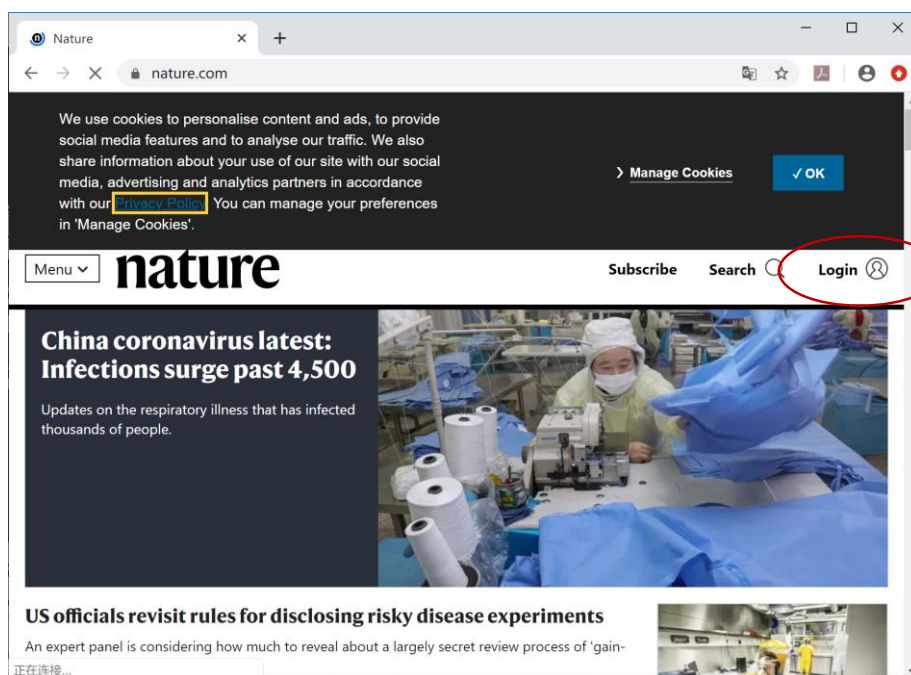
Nature ×

nature.com

We use cookies to personalise content and ads, to provide social media features and to analyse our traffic. We also share information about your use of our site with our social media, advertising and analytics partners in accordance with our Privacy Policy. You can manage your preferences in 'Manage Cookies'.

Manage Cookies

✓OK

Menu

nature

Subscribe

Search

Login

China coronavirus latest: Infections surge past 4,500

Updates on the respiratory illness that has infected thousands of people.

US officials revisit rules for disclosing risky disease experiments

An expert panel is considering how much to reveal about a largely secret review process of 'gain-

正在连接...